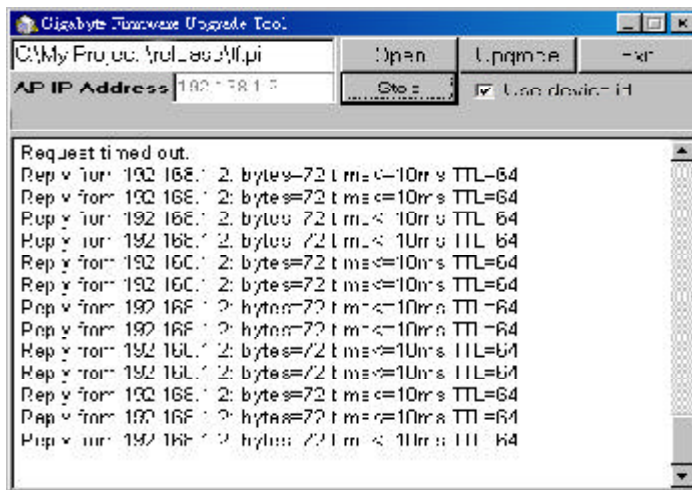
Gigabyte Firmware Upgrade Tool

C:\My Projec\rel_eas\lf.pi

Open

Upgrade

Exit

AP IP Address 192.168.1.2

Stop

Use device ID

Request timed out.
Reply from 192.168.1.2: bytes=72 time<=10ms TTL=64
Reply from 192.168.1.2: bytes=72 time<=10ms TTL=64
Reply from 192.168.1.2: bytes=72 time<=10ms TTL=64
Reply from 192.168.1.2: bytes=72 time<=10ms TTL=64
Reply from 192.168.1.2: bytes=72 time<=10ms TTL=64
Reply from 192.168.1.2: bytes=72 time<=10ms TTL=64
Reply from 192.168.1.2: bytes=72 time<=10ms TTL=64
Reply from 192.168.1.2: bytes=72 time<=10ms TTL=64
Reply from 192.168.1.2: bytes=72 time<=10ms TTL=64
Reply from 192.168.1.2: bytes=72 time<=10ms TTL=64
Reply from 192.168.1.2: bytes=72 time<=10ms TTL=64
Reply from 192.168.1.2: bytes=72 time<=10ms TTL=64
Reply from 192.168.1.2: bytes=72 time<=10ms TTL=64